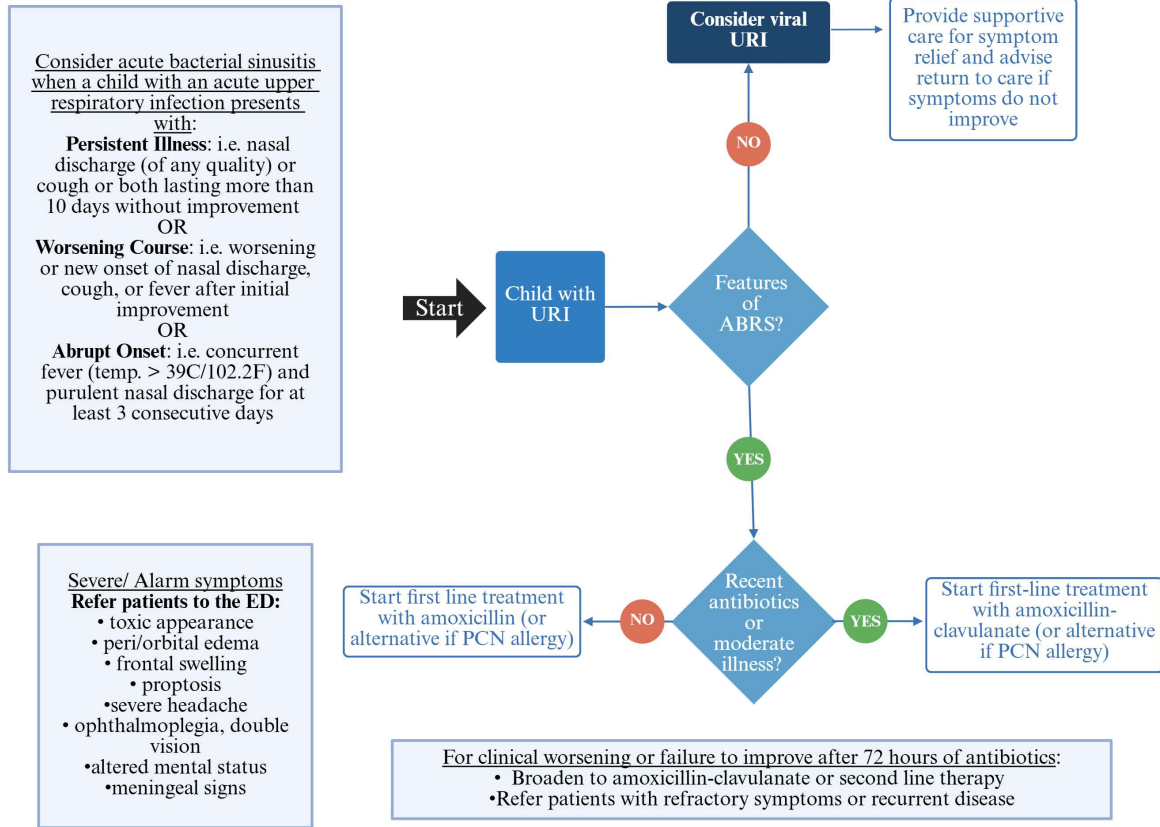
Consider acute bacterial sinusitis when a child with an acute upper respiratory infection presents with:
**Persistent Illness**: i.e. nasal discharge (of any quality) or cough or both lasting more than 10 days without improvement
OR
**Worsening Course**: i.e. worsening or new onset of nasal discharge, cough, or fever after initial improvement
OR
**Abrupt Onset**: i.e. concurrent fever (temp. > 39C/102.2F) and purulent nasal discharge for at least 3 consecutive days

Consider viral URI

Provide supportive care for symptom relief and advise return to care if symptoms do not improve

NO

Start

Child with URI

Features of ABRS?

YES

Severe/ Alarm symptoms
**Refer patients to the ED:**
• toxic appearance
• peri/orbital edema
• frontal swelling
• proptosis
•severe headache
• ophthalmoplegia, double vision
•altered mental status
•meningeal signs

Start first line treatment with amoxicillin (or alternative if PCN allergy)

NO

Recent antibiotics or moderate illness?

YES

Start first-line treatment with amoxicillin-clavulanate (or alternative if PCN allergy)

For clinical worsening or failure to improve after 72 hours of antibiotics:
• Broaden to amoxicillin-clavulanate or second line therapy
•Refer patients with refractory symptoms or recurrent disease